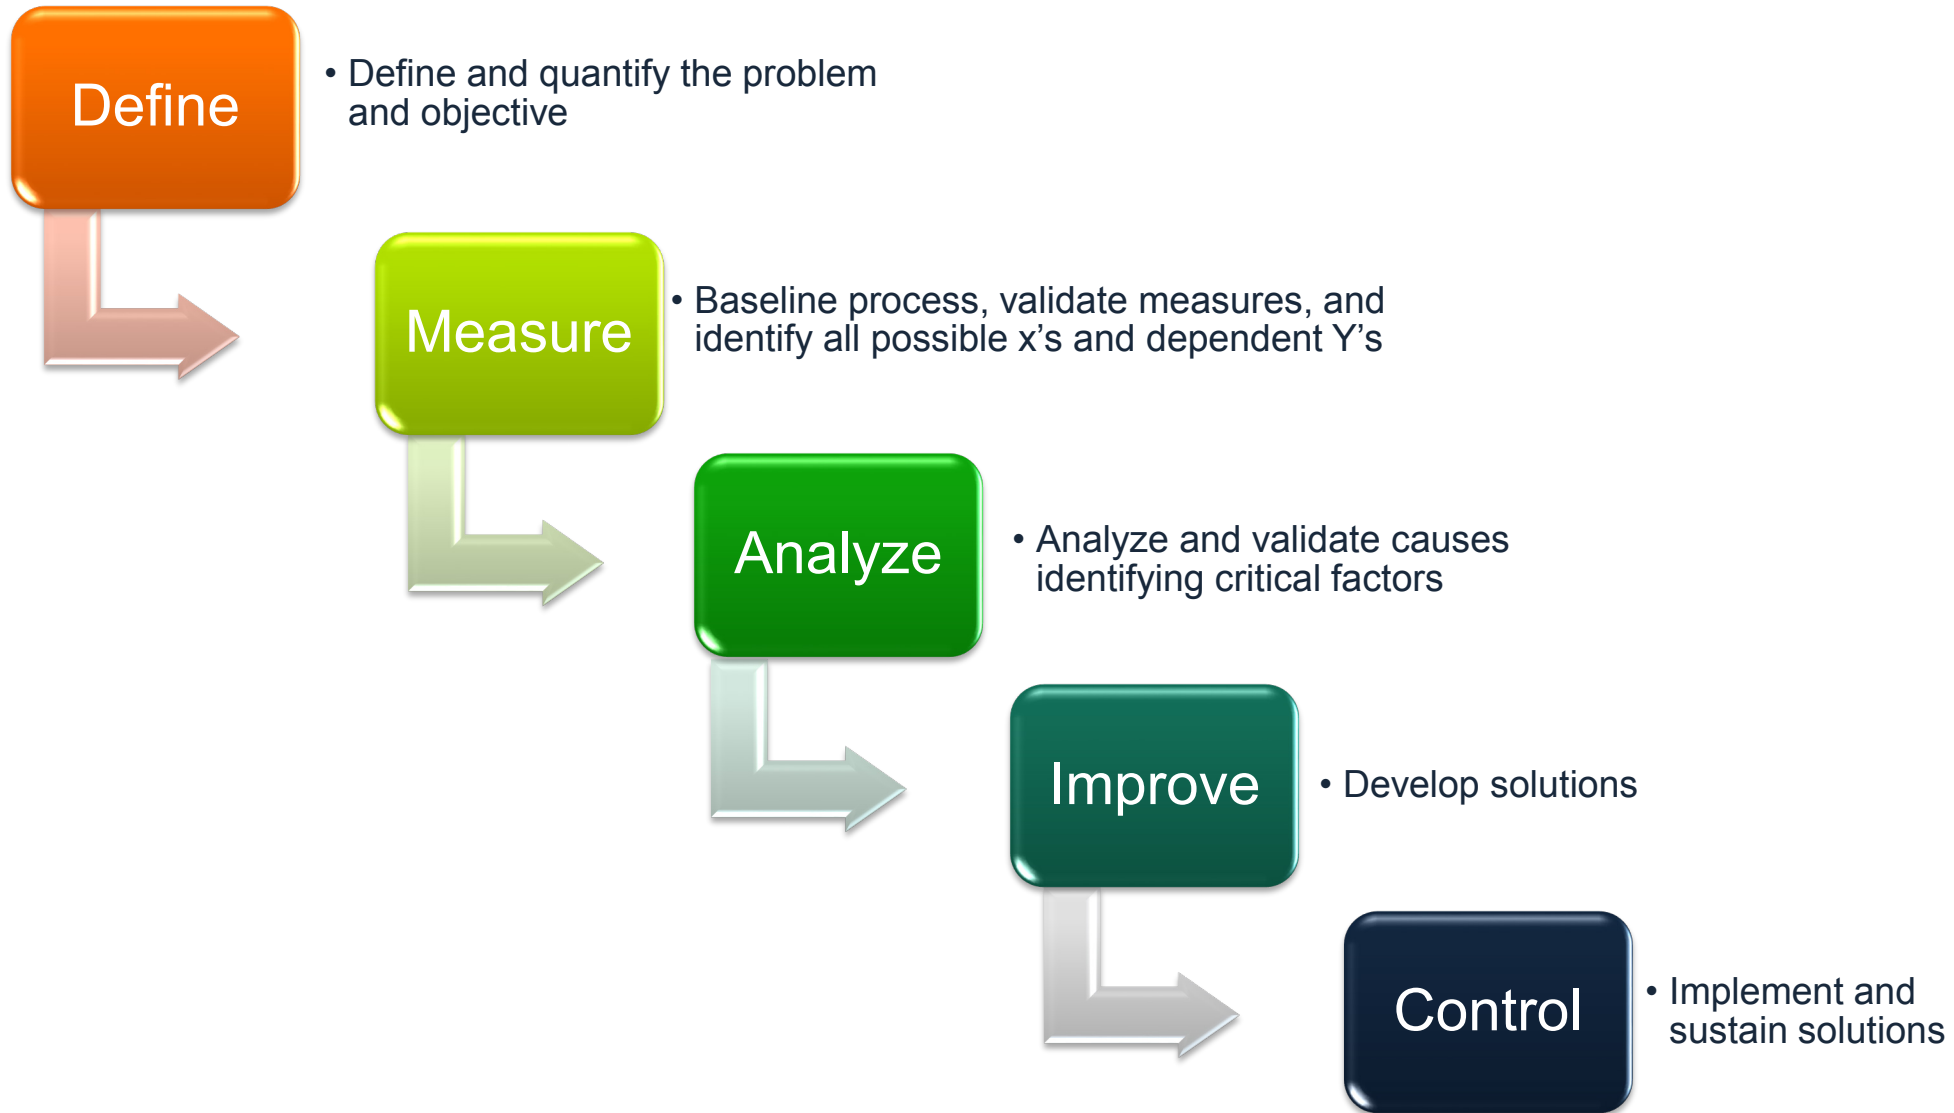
Define

• Define and quantify the problem and objective

Measure

• Baseline process, validate measures, and identify all possible x's and dependent Y's

Analyze

• Analyze and validate causes identifying critical factors

Improve

• Develop solutions

Control

• Implement and sustain solutions